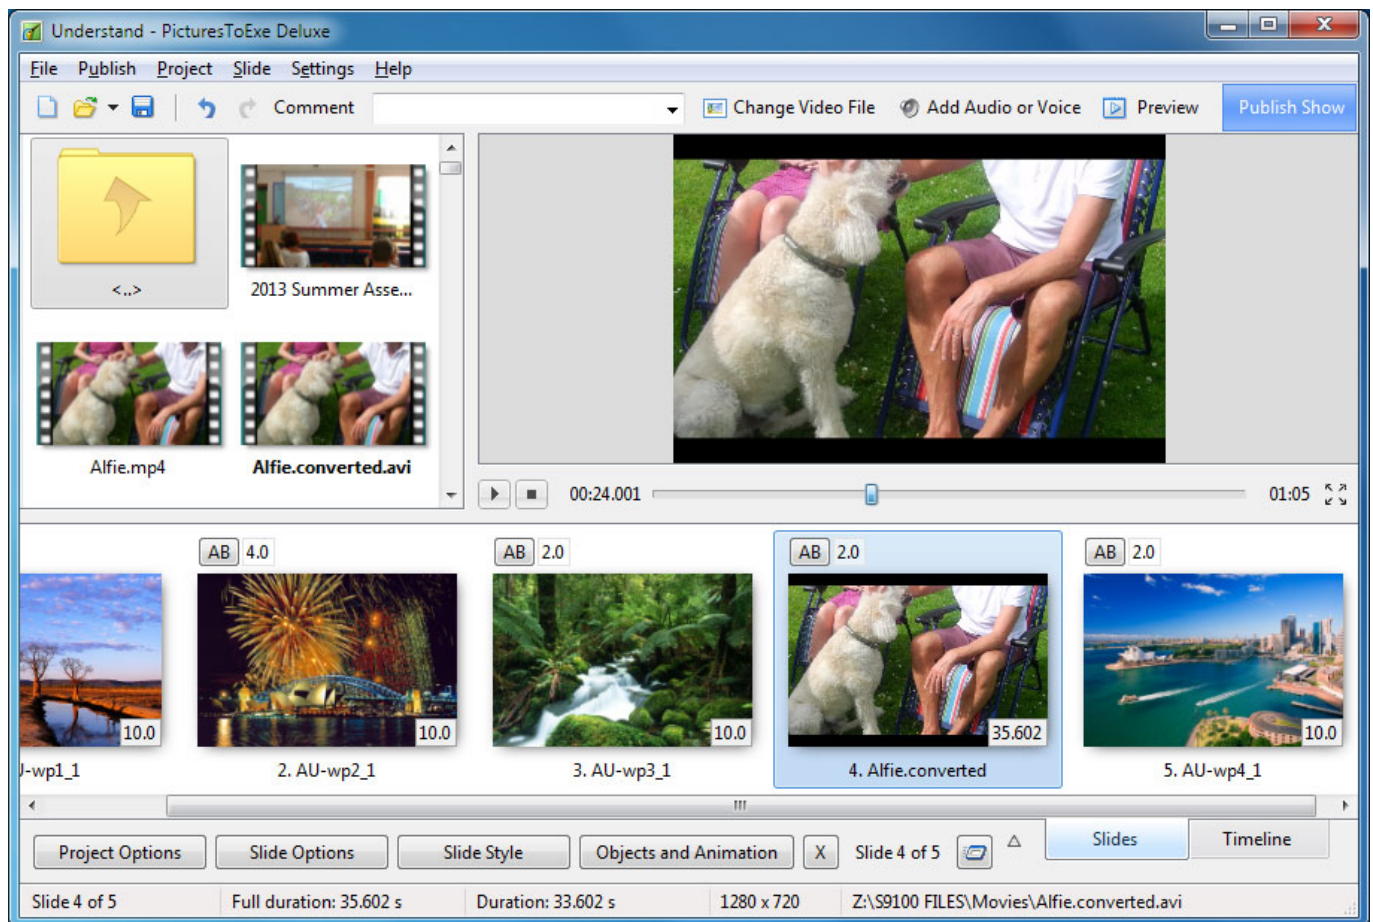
Understand - PicturesToExe Deluxe

File Publish Project Slide Settings Help

Comment

Change Video File Add Audio or Voice Preview Publish Show

<..>

2013 Summer Asse...

Alfie.mp4

Alfie.converted.avi

00:24.001

01:05

AB 4.0

AB 2.0

AB 2.0

AB 2.0

10.0

10.0

10.0

35.602

10.0

J-wp1_1

2. AU-wp2_1

3. AU-wp3_1

4. Alfie.converted

5. AU-wp4_1

Project Options Slide Options Slide Style Objects and Animation X Slide 4 of 5

Slides Timeline

Slide 4 of 5 Full duration: 35.602 s Duration: 33.602 s 1280 x 720 Z:\S9100 FILES\Movies\Alfie.converted.avi